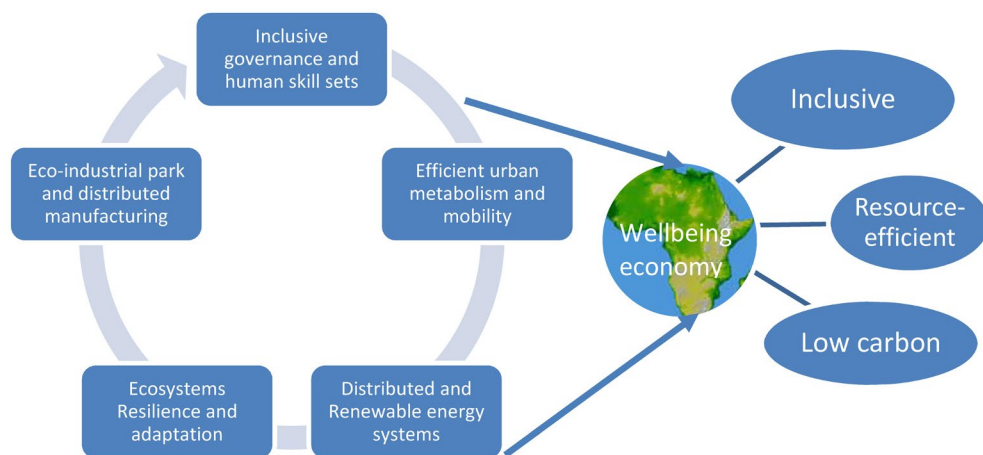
Inclusive governance and human skill sets

Efficient urban metabolism and mobility

Distributed and Renewable energy systems

Ecosystems Resilience and adaptation

Eco-industrial park and distributed manufacturing

Wellbeing economy

Inclusive

Resource-efficient

Low carbon